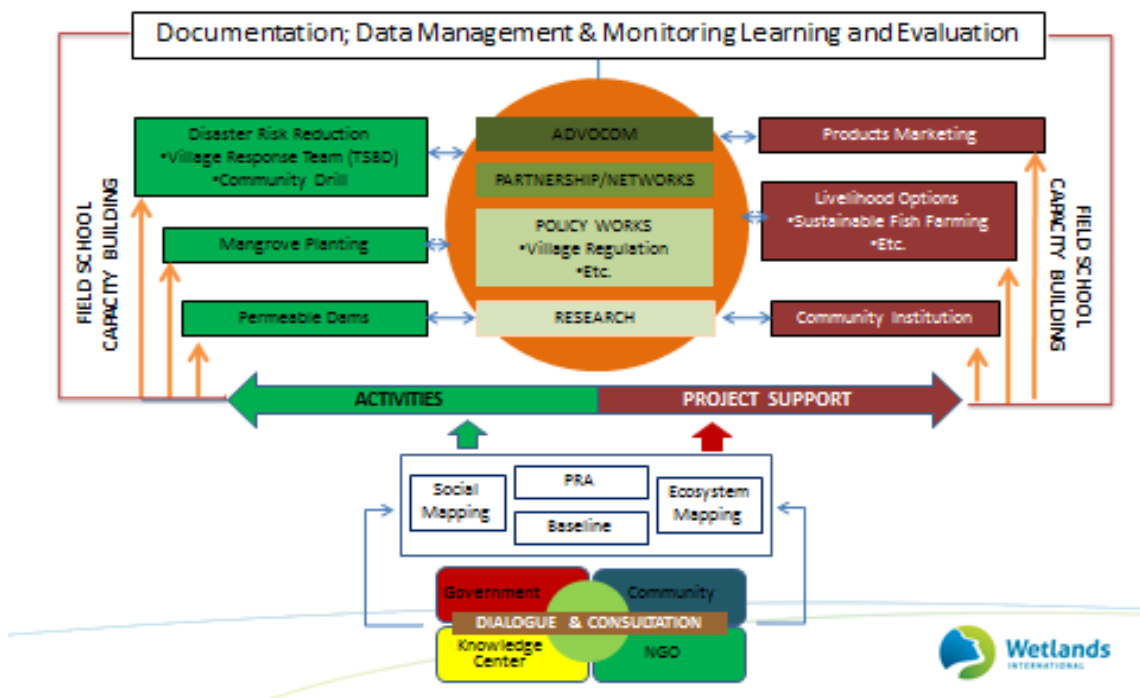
Documentation; Data Management & Monitoring Learning and Evaluation

Disaster Risk Reduction
•Village Response Team (TSBD)
•Community Drill

Mangrove Planting

Permeable Dams

ADVOCOM

PARTNERSHIP/NETWORKS

POLICY WORKS
•Village Regulation
•Etc.

RESEARCH

Products Marketing

Livelihood Options
•Sustainable Fish Farming
•Etc.

Community Institution

FIELD SCHOOL
CAPACITY BUILDING

FIELD SCHOOL
CAPACITY BUILDING

ACTIVITIES

PROJECT SUPPORT

Social Mapping

PRA

Baseline

Ecosystem Mapping

Government

Community

DIALOGUE & CONSULTATION

Knowledge Center

NGO

Wetlands
INTERNATIONAL